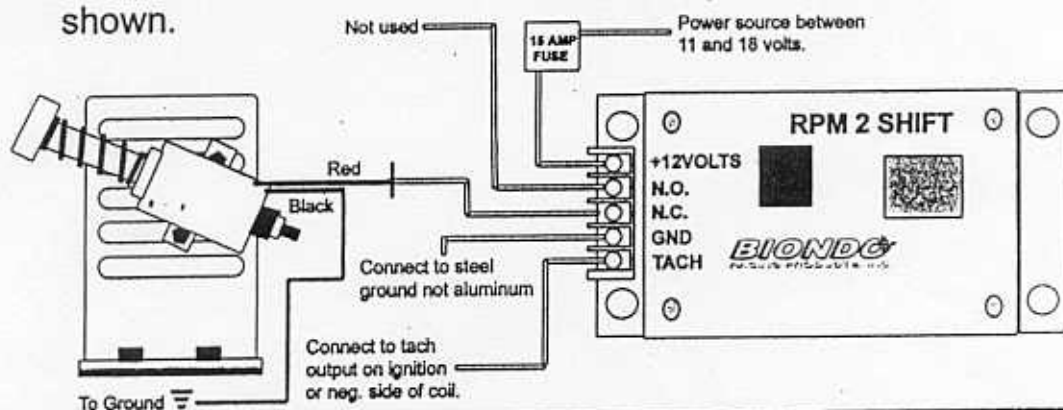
shown.

Not used

15 AMP FUSE

Power source between 11 and 18 volts.

RPM 2 SHIFT

+12VOLTS
N.O.
N.C.
GND
TACH

BIONDO

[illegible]

Red

Black

Connect to steel ground not aluminum

Connect to tach output on ignition or neg. side of coil.

To Ground